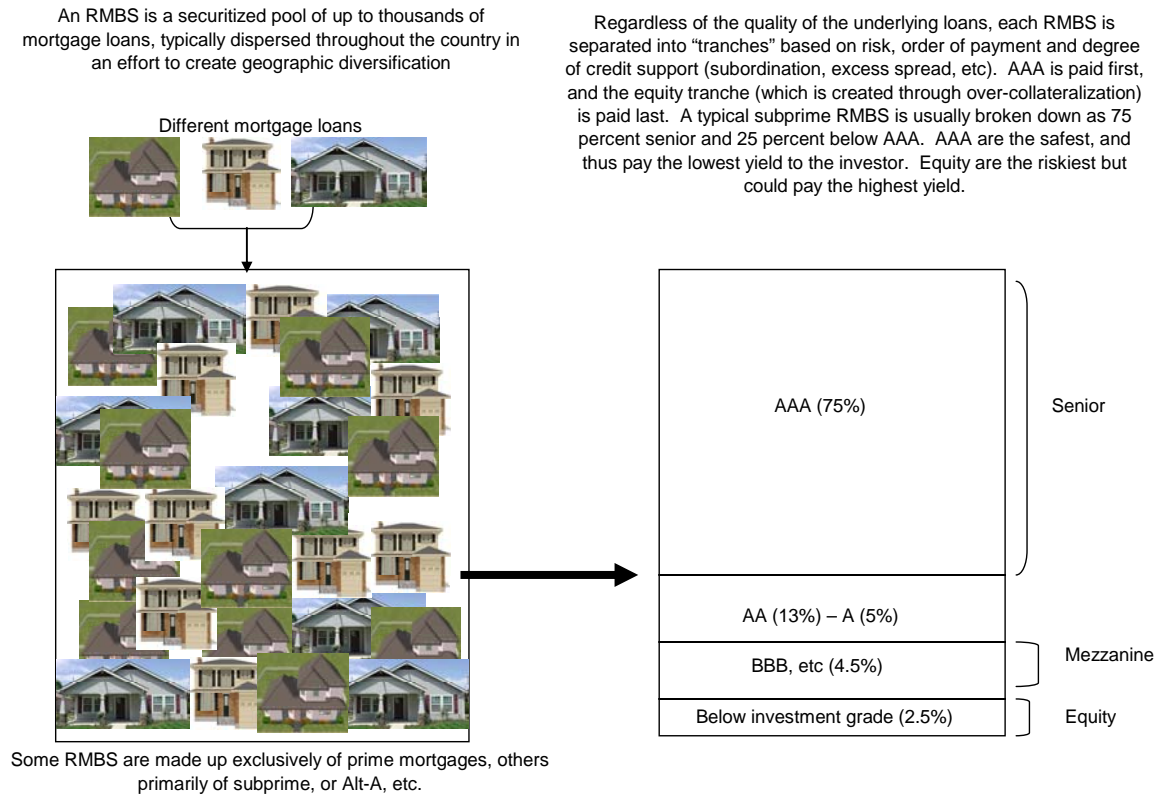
An RMBS is a securitized pool of up to thousands of mortgage loans, typically dispersed throughout the country in an effort to create geographic diversification

Regardless of the quality of the underlying loans, each RMBS is separated into "tranches" based on risk, order of payment and degree of credit support (subordination, excess spread, etc). AAA is paid first, and the equity tranche (which is created through over-collateralization) is paid last. A typical subprime RMBS is usually broken down as 75 percent senior and 25 percent below AAA. AAA are the safest, and thus pay the lowest yield to the investor. Equity are the riskiest but could pay the highest yield.

Different mortgage loans

AAA (75%)

Senior

AA (13%) – A (5%)

BBB, etc (4.5%)

Mezzanine

Below investment grade (2.5%)

Equity

Some RMBS are made up exclusively of prime mortgages, others primarily of subprime, or Alt-A, etc.